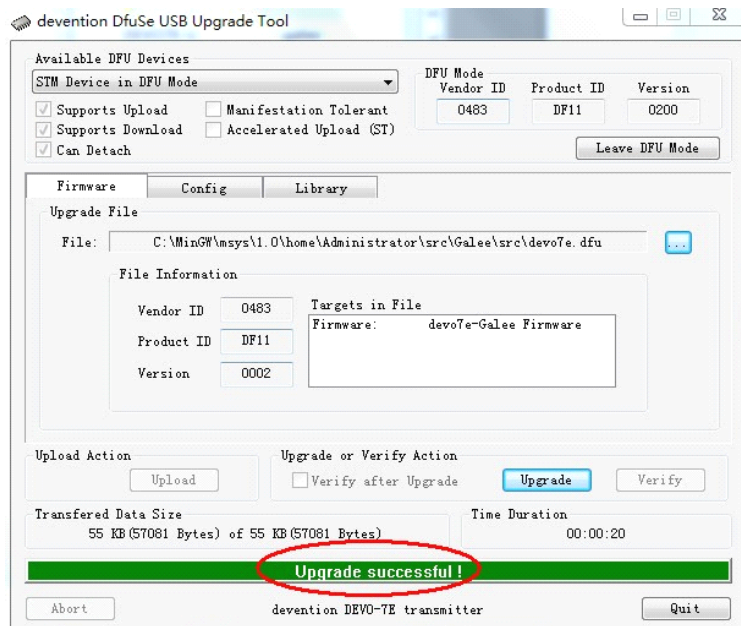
devention DfuSe USB Upgrade Tool

Available DFU Devices

STM Device in DFU Mode

Supports Upload
Manifestation Tolerant
Supports Download
Accelerated Upload (ST)
Can Detach

DFU Mode

| Vendor ID | Product ID | Version |
|---|---|---|
| 0483 | DF11 | 0200 |

Leave DFU Mode

Firmware | Config | Library

Upgrade File

File: C:\MinGW\msys\1.0\home\Administrator\src\Galee\src\devo7e.dfu ...

File Information

Vendor ID 0483
Product ID DF11
Version 0002

Targets in File
Firmware: devo7e-Galee Firmware

Upload Action
Upload

Upgrade or Verify Action
Verify after Upgrade
Upgrade
Verify

Transfered Data Size
55 KB(57081 Bytes) of 55 KB(57081 Bytes)

Time Duration
00:00:20

Upgrade successful !

Abort
devention DEVO-7E transmitter
Quit